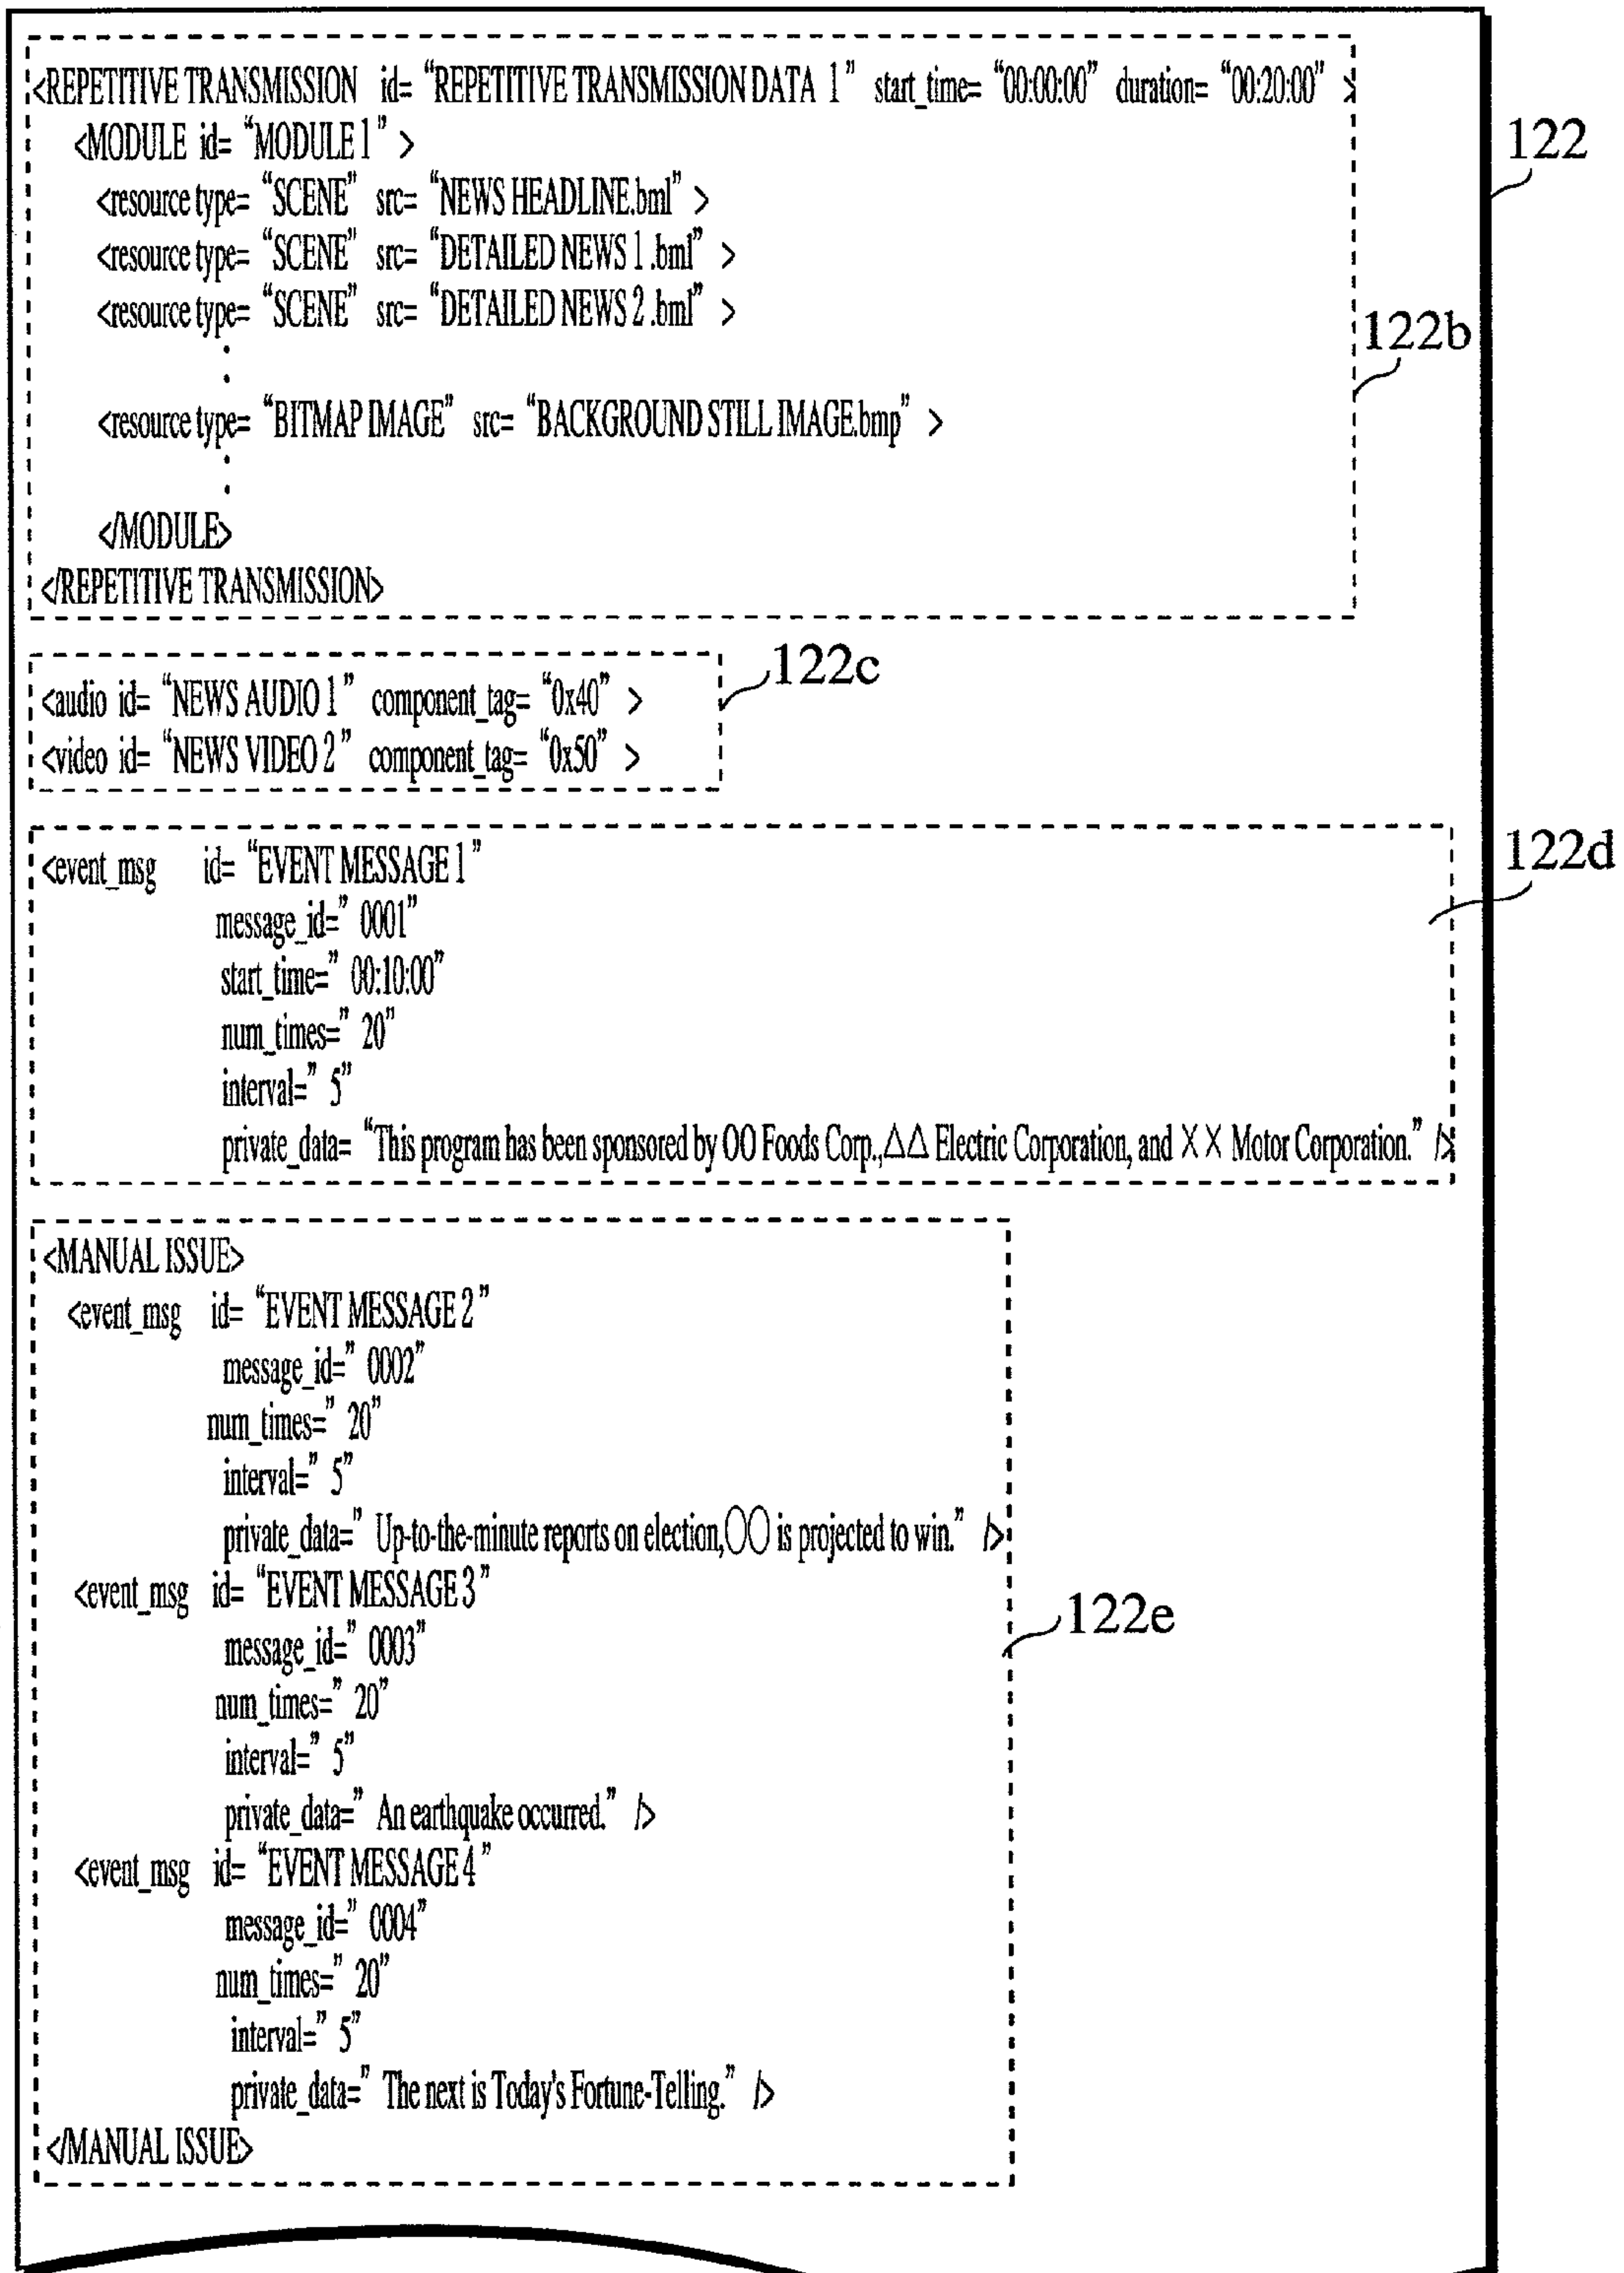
<REPETITIVE TRANSMISSION id= "REPETITIVE TRANSMISSION DATA 1" start_time= "00:00:00" duration= "00:20:00" >
<MODULE id= "MODULE 1" >
<resource type= "SCENE" src= "NEWS HEADLINE.bml" >
<resource type= "SCENE" src= "DETAILED NEWS 1 .bml" >
<resource type= "SCENE" src= "DETAILED NEWS 2 .bml" >
<resource type= "BITMAP IMAGE" src= "BACKGROUND STILL IMAGE.bmp" >
</MODULE>
</REPETITIVE TRANSMISSION>

122

122b

<audio id= "NEWS AUDIO 1" component_tag= "0x40" >
<video id= "NEWS VIDEO 2" component_tag= "0x50" >

122c

<event_msg id= "EVENT MESSAGE 1"
message_id=" 0001"
start_time=" 00:10:00"
num_times=" 20"
interval=" 5"
private_data= "This program has been sponsored by OO Foods Corp.,ΔΔ Electric Corporation, and XX Motor Corporation." />

122d

<MANUAL ISSUE>
<event_msg id= "EVENT MESSAGE 2"
message_id=" 0002"
num_times=" 20"
interval=" 5"
private_data=" Up-to-the-minute reports on election,OO is projected to win." />
<event_msg id= "EVENT MESSAGE 3"
message_id=" 0003"
num_times=" 20"
interval=" 5"
private_data=" An earthquake occurred." />
<event_msg id= "EVENT MESSAGE 4"
message_id=" 0004"
num_times=" 20"
interval=" 5"
private_data=" The next is Today's Fortune-Telling." />
</MANUAL ISSUE>

122e